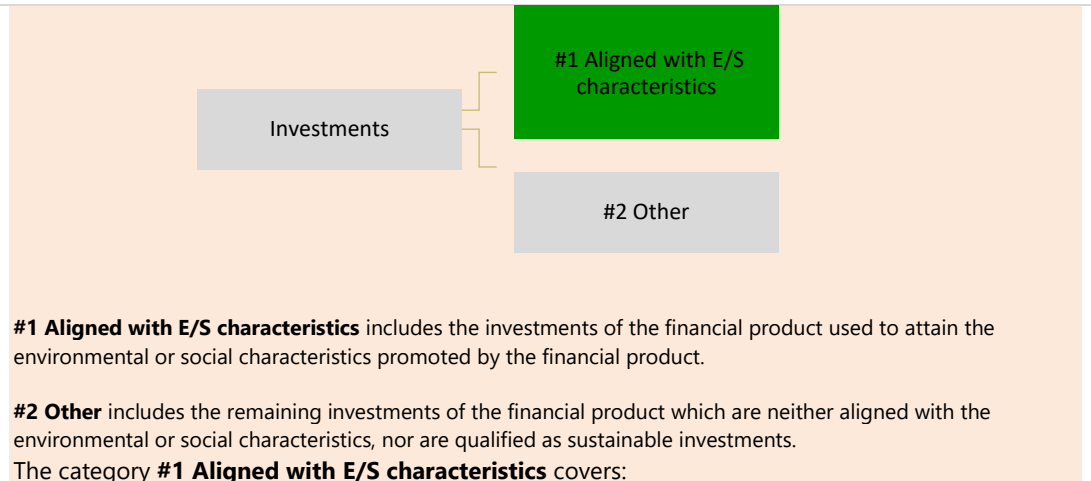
Investments

#1 Aligned with E/S characteristics

#2 Other

**#1 Aligned with E/S characteristics** includes the investments of the financial product used to attain the environmental or social characteristics promoted by the financial product.

**#2 Other** includes the remaining investments of the financial product which are neither aligned with the environmental or social characteristics, nor are qualified as sustainable investments.

The category **#1 Aligned with E/S characteristics** covers: